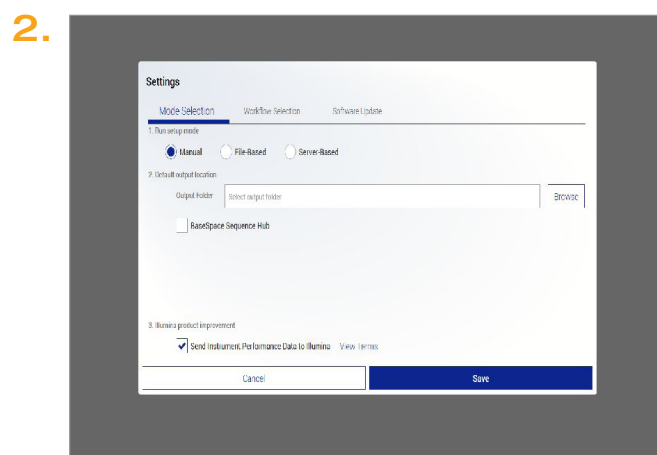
2.

Settings

Mode Selection Workflow Selection Software Update

1. Run setup mode

Manual File-Based Server-Based

2. Default output location

Output Folder Select output folder Browse

BaseSpace Sequence Hub

3. Illumina product improvement

Send Instrument Performance Data to Illumina View Terms

Cancel Save